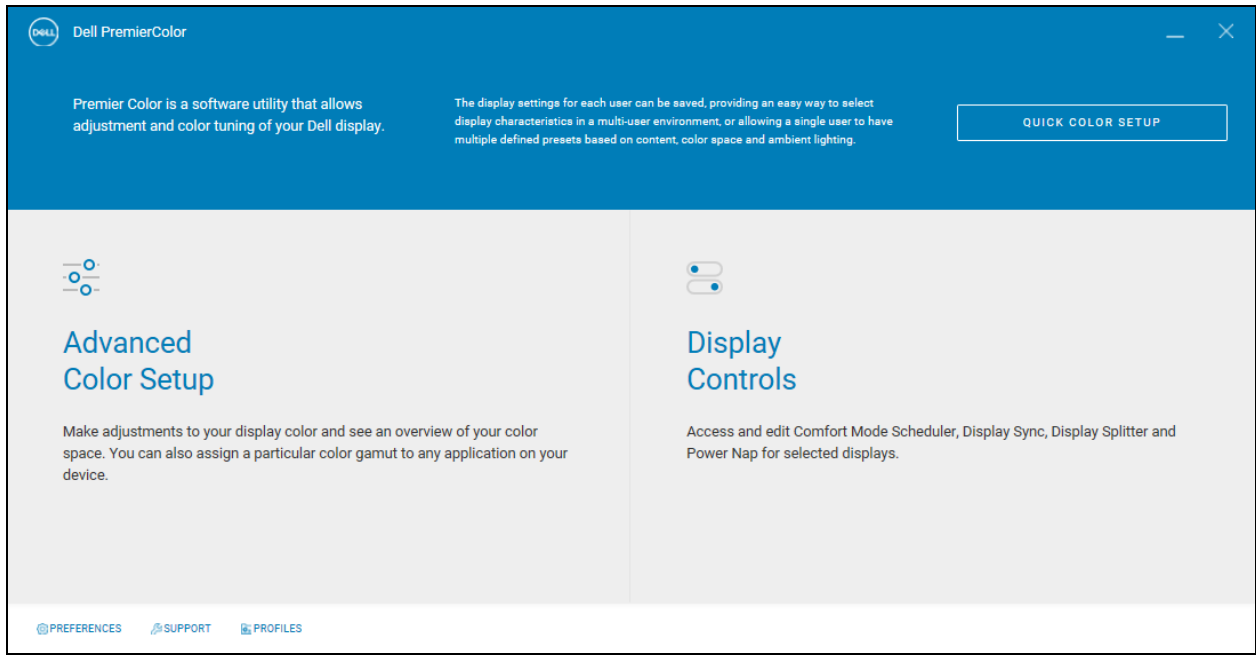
DELL Dell PremierColor

Premier Color is a software utility that allows adjustment and color tuning of your Dell display.

The display settings for each user can be saved, providing an easy way to select display characteristics in a multi-user environment, or allowing a single user to have multiple defined presets based on content, color space and ambient lighting.

QUICK COLOR SETUP

Advanced Color Setup

Make adjustments to your display color and see an overview of your color space. You can also assign a particular color gamut to any application on your device.

Display Controls

Access and edit Comfort Mode Scheduler, Display Sync, Display Splitter and Power Nap for selected displays.

PREFERENCES SUPPORT PROFILES